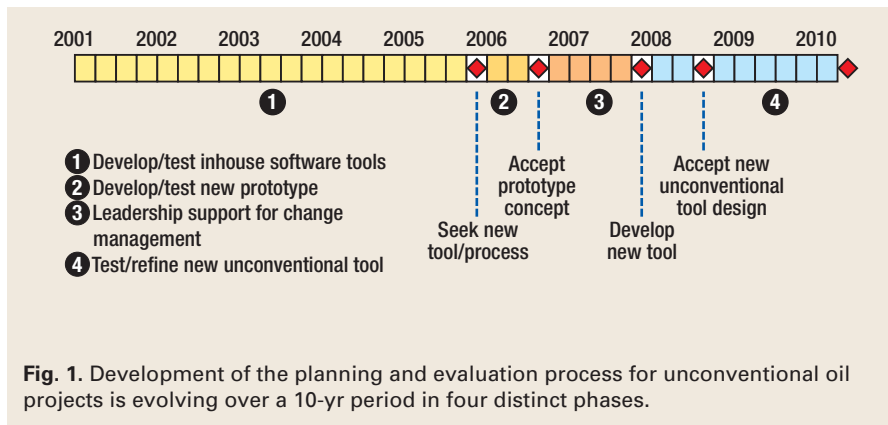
2001 2002 2003 2004 2005 2006 2007 2008 2009 2010

1 2 3 4

1 Develop/test inhouse software tools
2 Develop/test new prototype
3 Leadership support for change management
4 Test/refine new unconventional tool

Seek new tool/process

Accept prototype concept

Develop new tool

Accept new unconventional tool design

**Fig. 1.** Development of the planning and evaluation process for unconventional oil projects is evolving over a 10-yr period in four distinct phases.